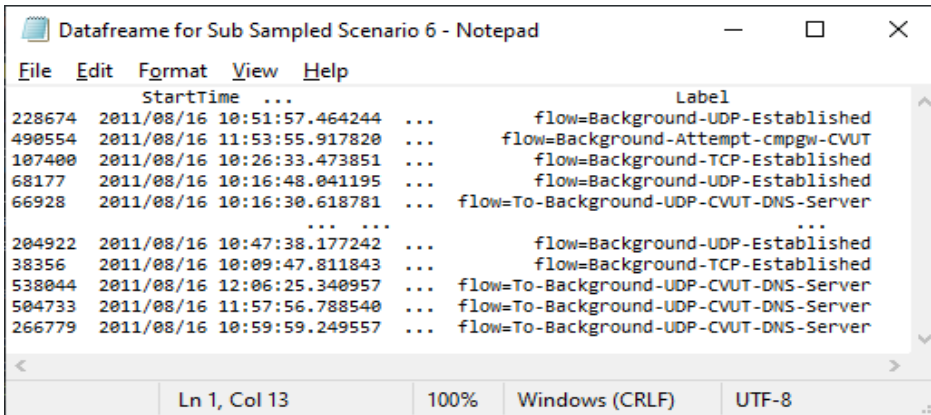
Datafreame for Sub Sampled Scenario 6 - Notepad

File Edit Format View Help

| | StartTime | ... | Label |
|---|---|---|---|
| 228674 | 2011/08/16 10:51:57.464244 | ... | flow=Background-UDP-Established |
| 490554 | 2011/08/16 11:53:55.917820 | ... | flow=Background-Attempt-cmpgw-CVUT |
| 107400 | 2011/08/16 10:26:33.473851 | ... | flow=Background-TCP-Established |
| 68177 | 2011/08/16 10:16:48.041195 | ... | flow=Background-UDP-Established |
| 66928 | 2011/08/16 10:16:30.618781 | ... | flow=To-Background-UDP-CVUT-DNS-Server |
| | ... | ... | ... |
| 204922 | 2011/08/16 10:47:38.177242 | ... | flow=Background-UDP-Established |
| 38356 | 2011/08/16 10:09:47.811843 | ... | flow=Background-TCP-Established |
| 538044 | 2011/08/16 12:06:25.340957 | ... | flow=To-Background-UDP-CVUT-DNS-Server |
| 504733 | 2011/08/16 11:57:56.788540 | ... | flow=To-Background-UDP-CVUT-DNS-Server |
| 266779 | 2011/08/16 10:59:59.249557 | ... | flow=To-Background-UDP-CVUT-DNS-Server |

Ln 1, Col 13 100% Windows (CRLF) UTF-8